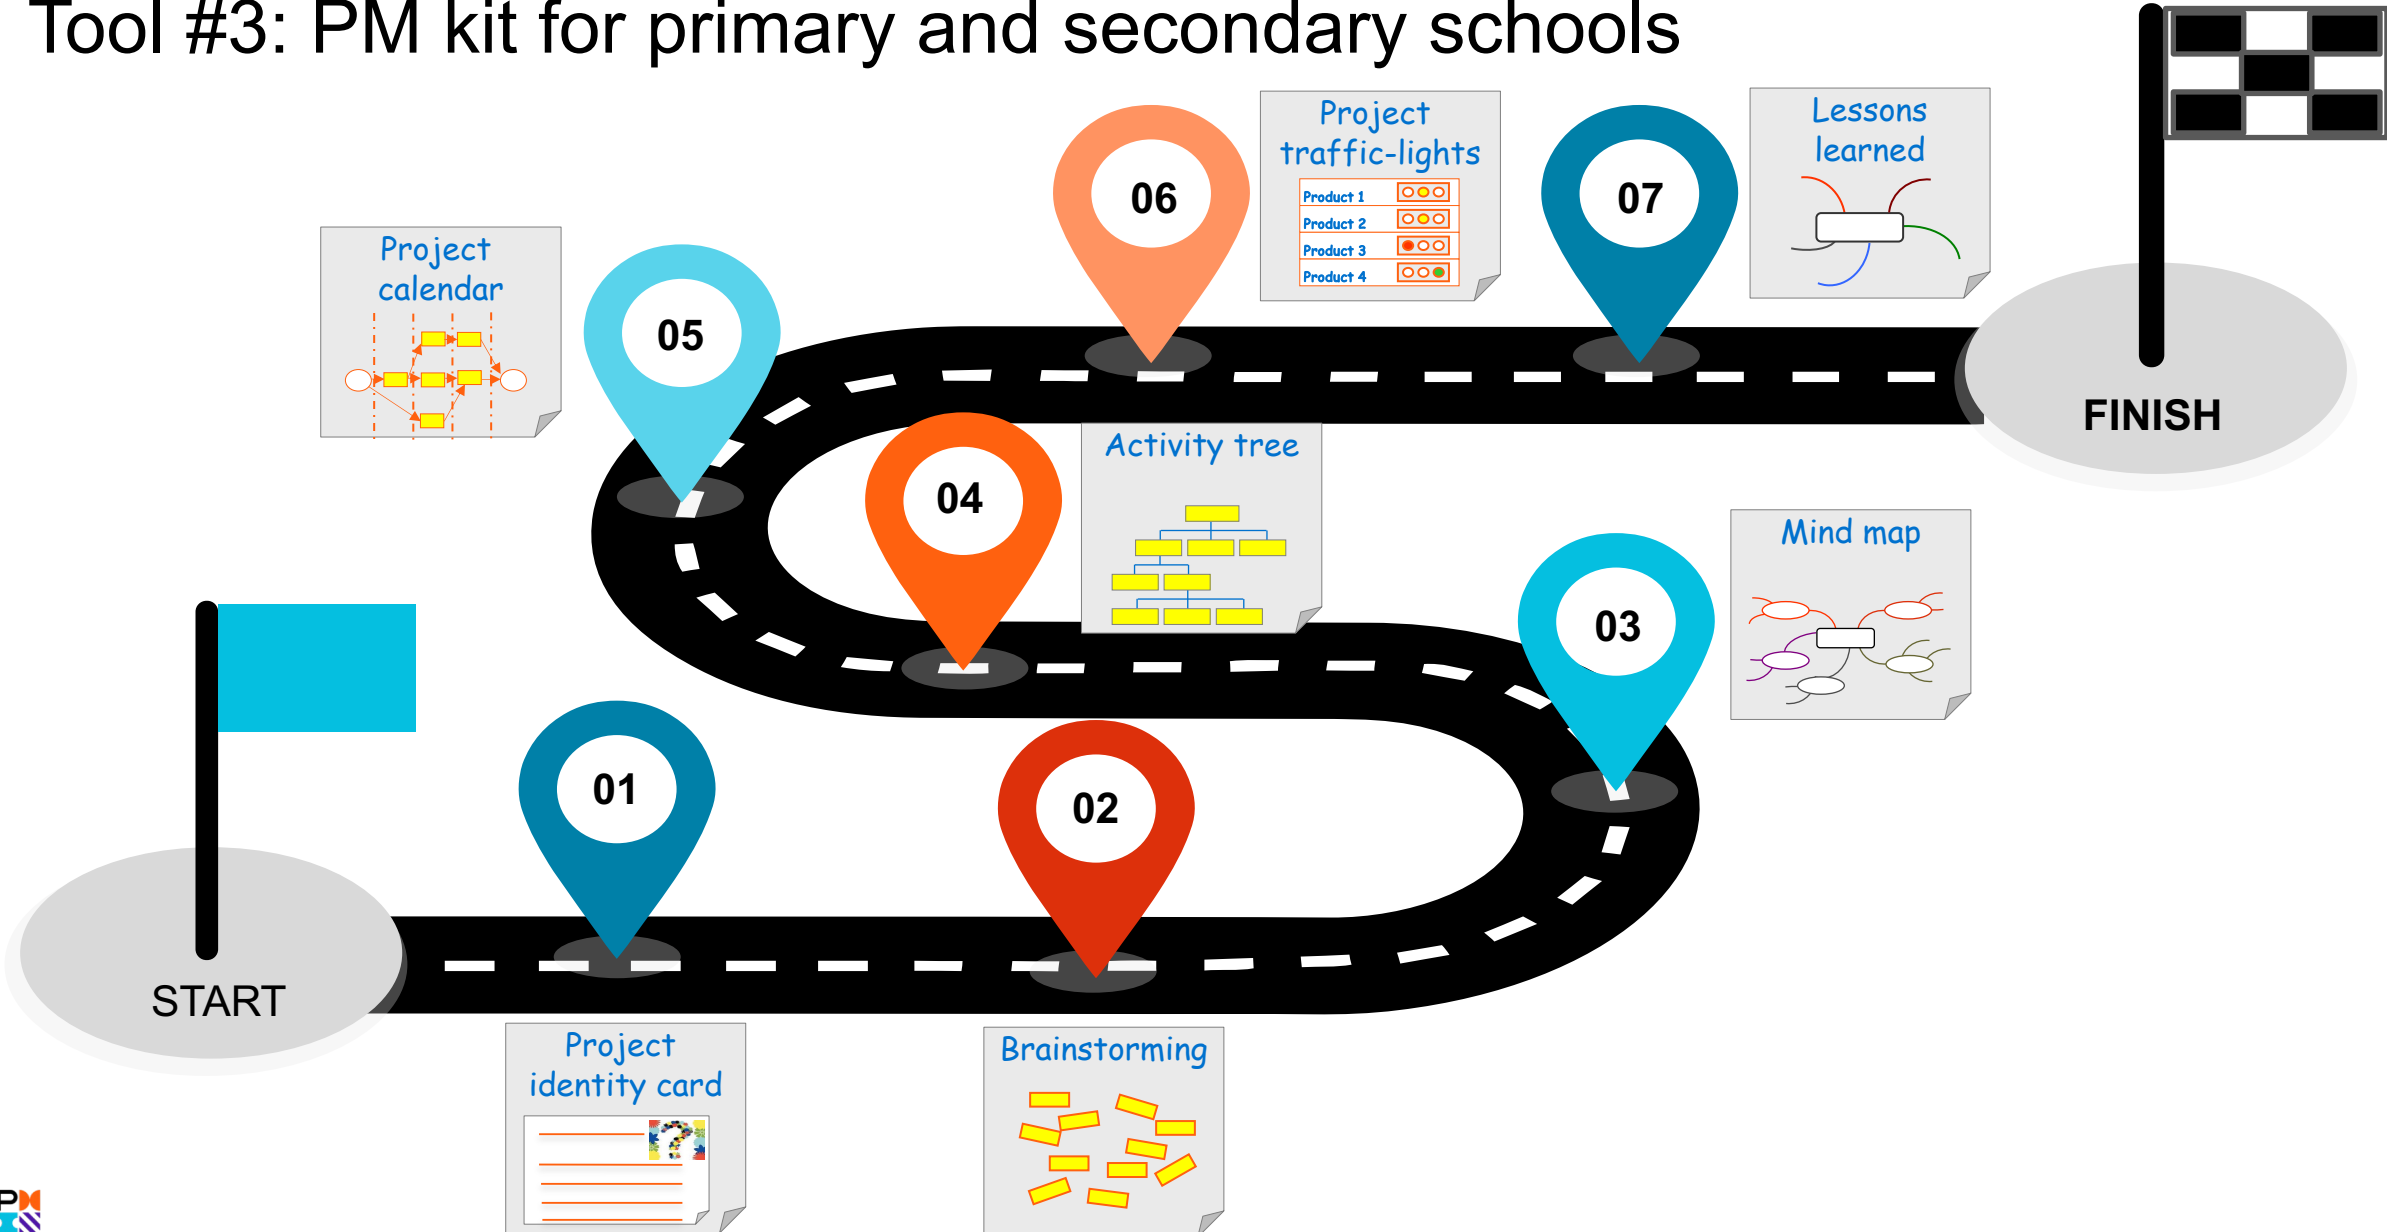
Tool #3: PM kit for primary and secondary schools

START

01

Project identity card

02

Brainstorming

03

Mind map

04

Activity tree

05

Project calendar

06

Project traffic-lights

Product 1
Product 2
Product 3
Product 4

07

Lessons learned

FINISH